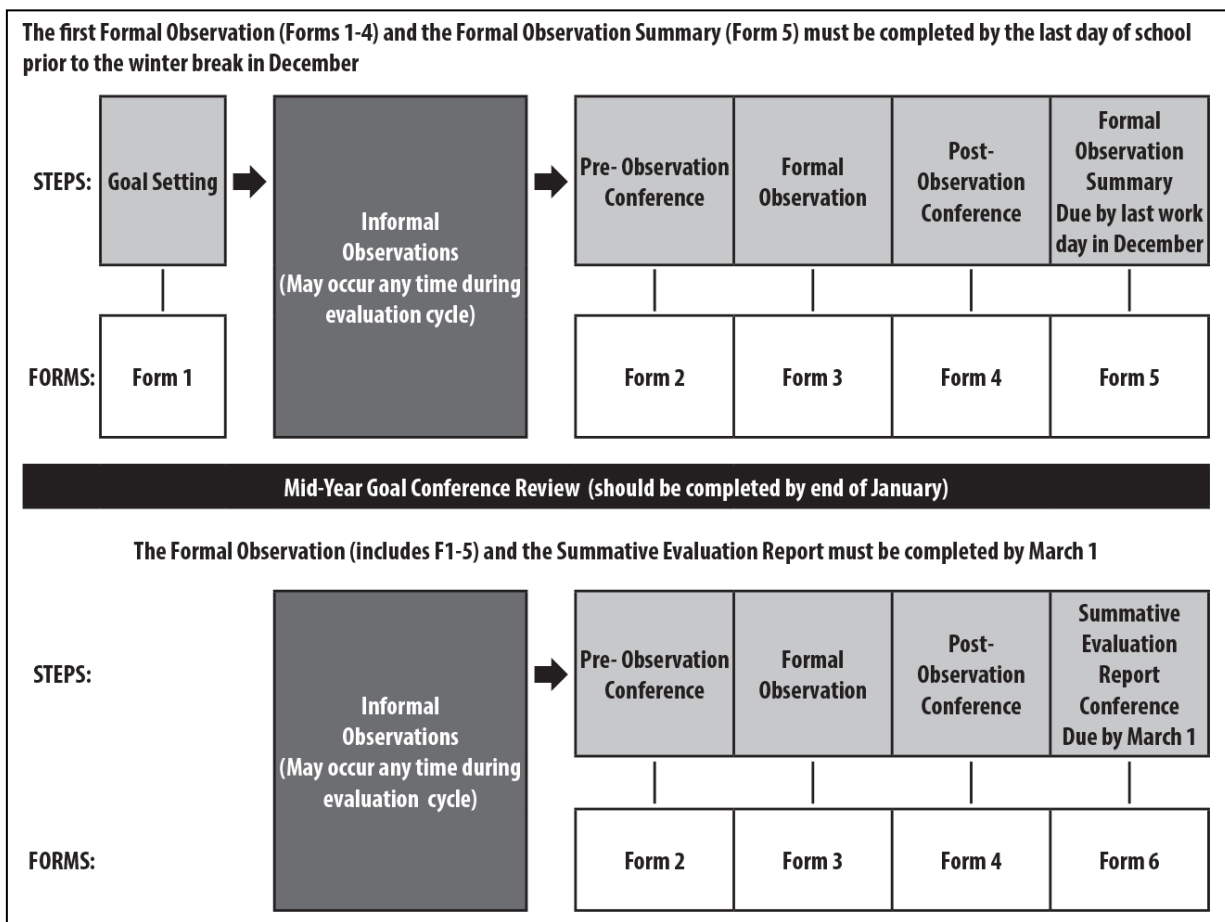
The first Formal Observation (Forms 1-4) and the Formal Observation Summary (Form 5) must be completed by the last day of school prior to the winter break in December

STEPS: Goal Setting

Informal Observations (May occur any time during evaluation cycle)

Pre- Observation Conference

Formal Observation

Post-Observation Conference

Formal Observation Summary Due by last work day in December

FORMS: Form 1

Form 2

Form 3

Form 4

Form 5

Mid-Year Goal Conference Review (should be completed by end of January)

The Formal Observation (includes F1-5) and the Summative Evaluation Report must be completed by March 1

STEPS:

Informal Observations (May occur any time during evaluation cycle)

Pre- Observation Conference

Formal Observation

Post-Observation Conference

Summative Evaluation Report Conference Due by March 1

FORMS:

Form 2

Form 3

Form 4

Form 6